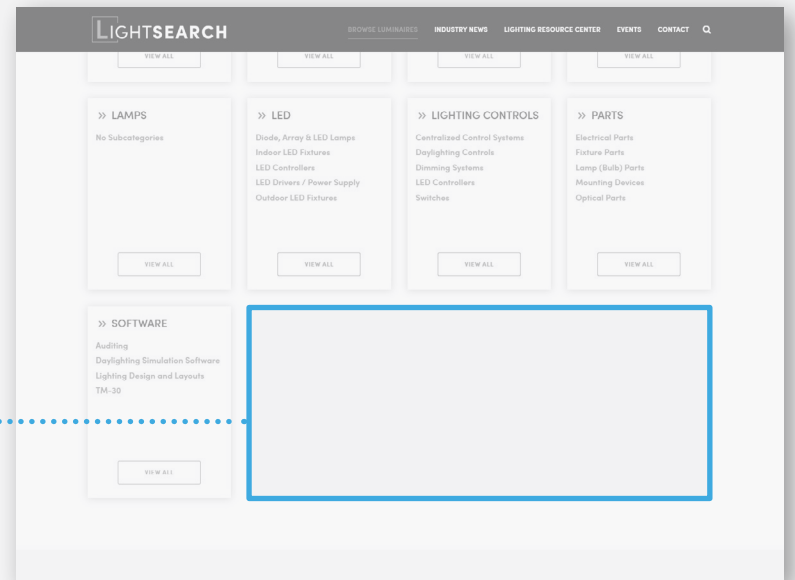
LIGHTSEARCH

BROWSE LUMINAIRES INDUSTRY NEWS LIGHTING RESOURCE CENTER EVENTS CONTACT

VIEW ALL

VIEW ALL

VIEW ALL

VIEW ALL

» LAMPS

No Subcategories

VIEW ALL

» LED

Diode, Array & LED Lamps
Indoor LED Fixtures
LED Controllers
LED Drivers / Power Supply
Outdoor LED Fixtures

VIEW ALL

» LIGHTING CONTROLS

Centralized Control Systems
Daylighting Controls
Dimming Systems
LED Controllers
Switches

VIEW ALL

» PARTS

Electrical Parts
Fixture Parts
Lamp (Bulb) Parts
Mounting Devices
Optical Parts

VIEW ALL

» SOFTWARE

Auditing
Daylighting Simulation Software
Lighting Design and Layouts
TM-30

VIEW ALL